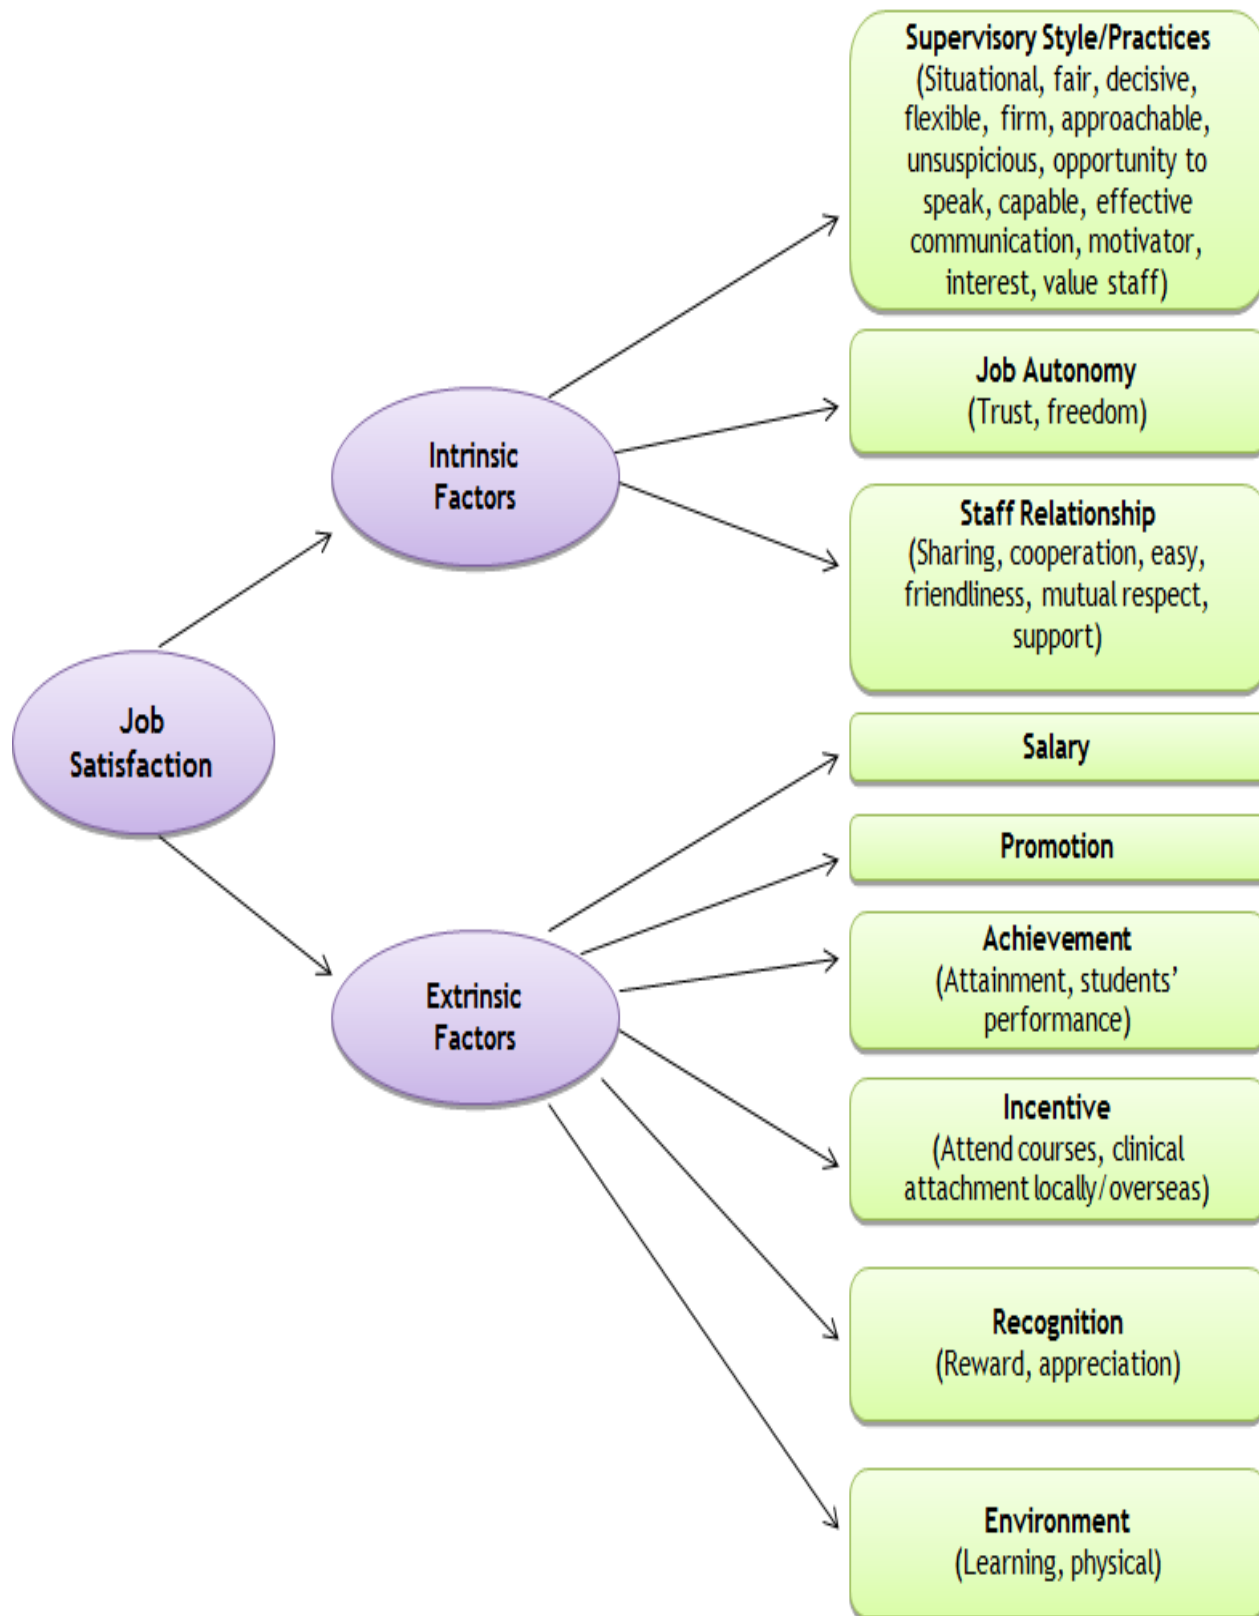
Job Satisfaction

Intrinsic Factors

Extrinsic Factors

Supervisory Style/Practices
(Situational, fair, decisive, flexible, firm, approachable, unsuspicious, opportunity to speak, capable, effective communication, motivator, interest, value staff)

Job Autonomy
(Trust, freedom)

Staff Relationship
(Sharing, cooperation, easy, friendliness, mutual respect, support)

Salary

Promotion

Achievement
(Attainment, students' performance)

Incentive
(Attend courses, clinical attachment locally/overseas)

Recognition
(Reward, appreciation)

Environment
(Learning, physical)